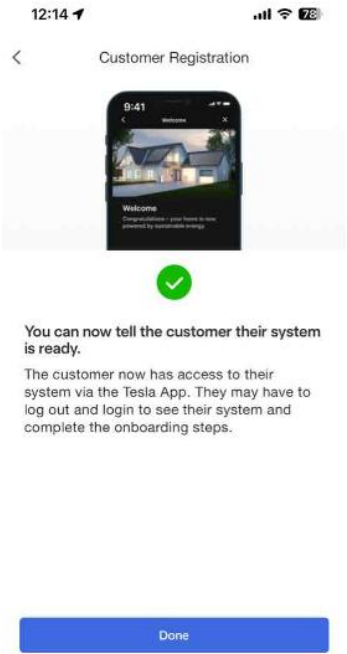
12:14
78

<
Customer Registration

9:41
<
Welcome
×

Welcome
Congratulations – your home is now powered by sustainable energy.

You can now tell the customer their system is ready.

The customer now has access to their system via the Tesla App. They may have to log out and login to see their system and complete the onboarding steps.

Done